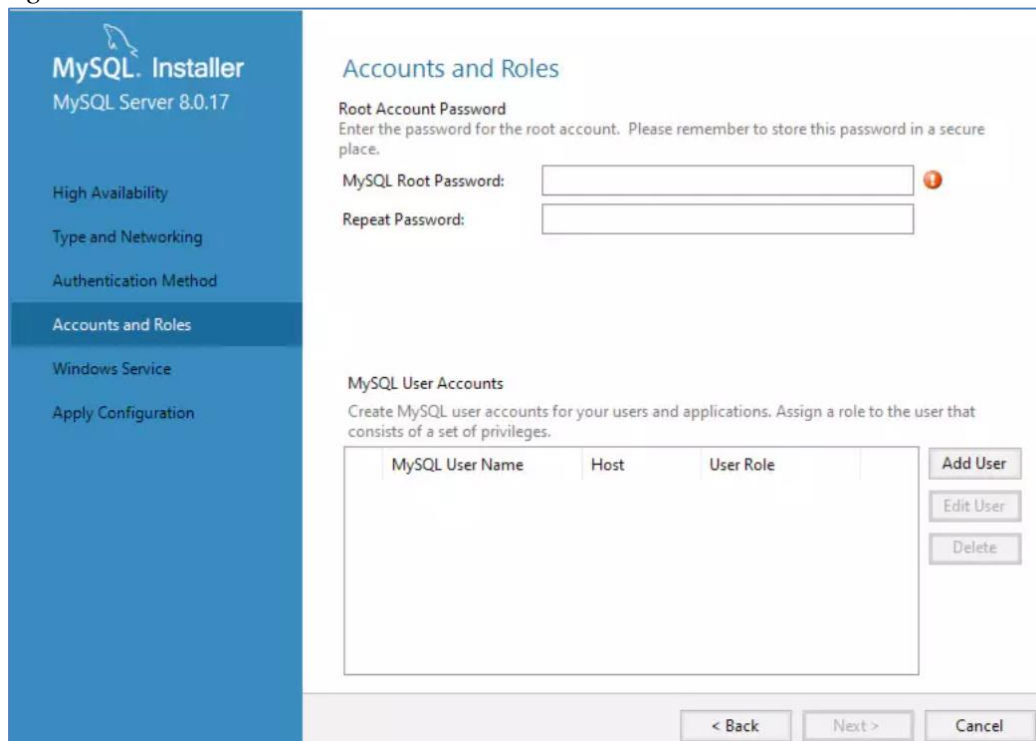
MySQL. Installer
MySQL Server 8.0.17

High Availability
Type and Networking
Authentication Method
Accounts and Roles
Windows Service
Apply Configuration

Accounts and Roles

Root Account Password
Enter the password for the root account. Please remember to store this password in a secure place.

MySQL Root Password:
Repeat Password:

MySQL User Accounts
Create MySQL user accounts for your users and applications. Assign a role to the user that consists of a set of privileges.

| MySQL User Name | Host | User Role |
|---|---|---|

Add User
Edit User
Delete

< Back
Next >
Cancel